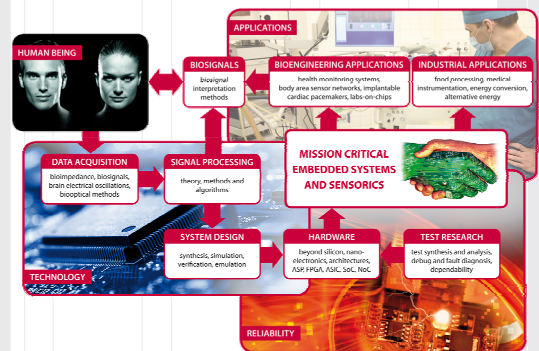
APPLICATIONS

HUMAN BEING

BIOSIGNALS

biosignal interpretation methods

BIOENGINEERING APPLICATIONS

health monitoring systems, body area sensor networks, implantable cardiac pacemakers, labs-on-chips

INDUSTRIAL APPLICATIONS

food processing, medical instrumentation, energy conversion, alternative energy

DATA ACQUISITION

bioimpedance, biosignals, brain electrical oscillations, biooptical methods

SIGNAL PROCESSING

theory, methods and algorithms

MISSION CRITICAL EMBEDDED SYSTEMS AND SENSORICS

SYSTEM DESIGN

synthesis, simulation, verification, emulation

HARDWARE

beyond silicon, nanoelectronics, architectures, ASP, FPGA, ASIC, SoC, NoC

TEST RESEARCH

test synthesis and analysis, debug and fault diagnosis, dependability

TECHNOLOGY

RELIABILITY